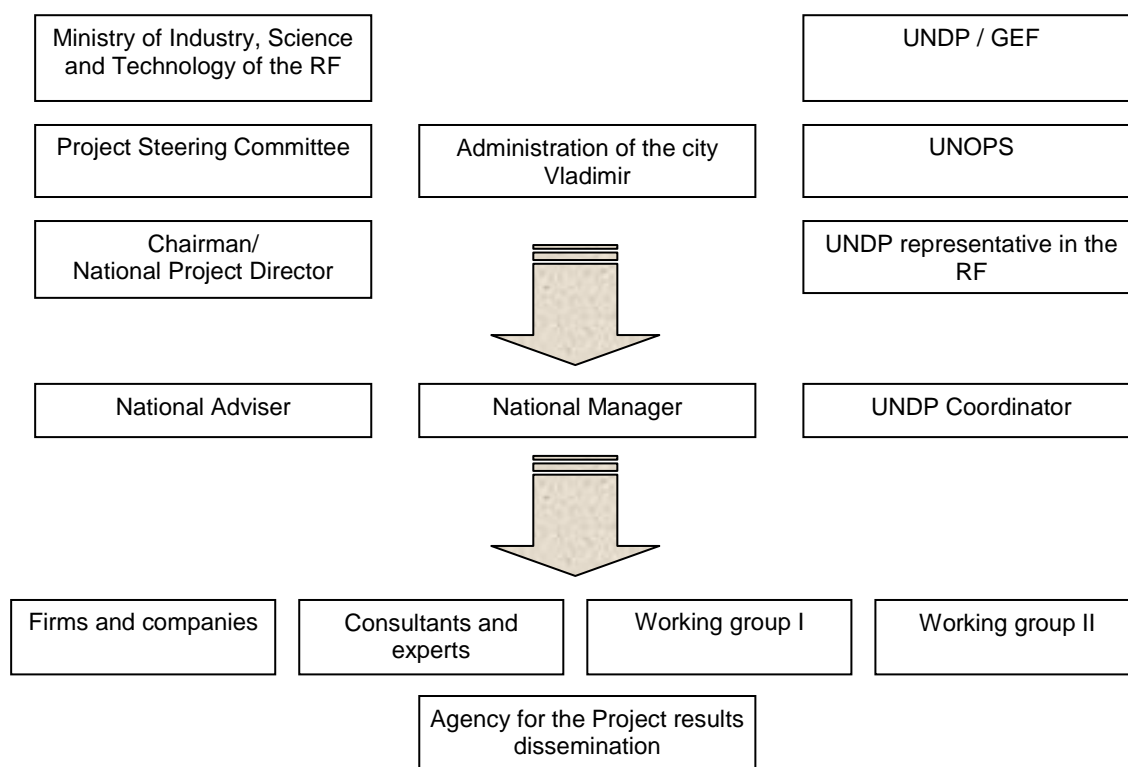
Ministry of Industry, Science and Technology of the RF

UNDP / GEF

Project Steering Committee

Administration of the city Vladimir

UNOPS

Chairman/ National Project Director

UNDP representative in the RF

National Adviser

National Manager

UNDP Coordinator

Firms and companies

Consultants and experts

Working group I

Working group II

Agency for the Project results dissemination